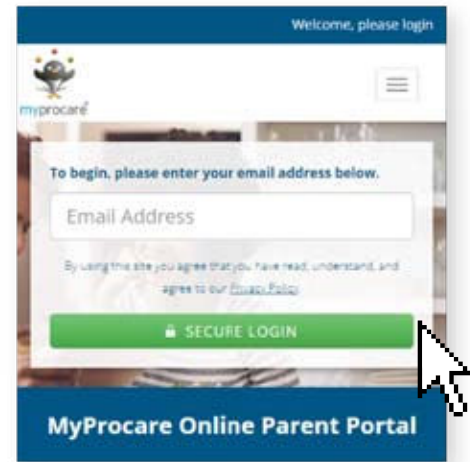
Welcome, please login

myprocare

To begin, please enter your email address below.

Email Address

By using this site you agree that you have read, understand, and agree to our Privacy Policy.

SECURE LOGIN

MyProcare Online Parent Portal